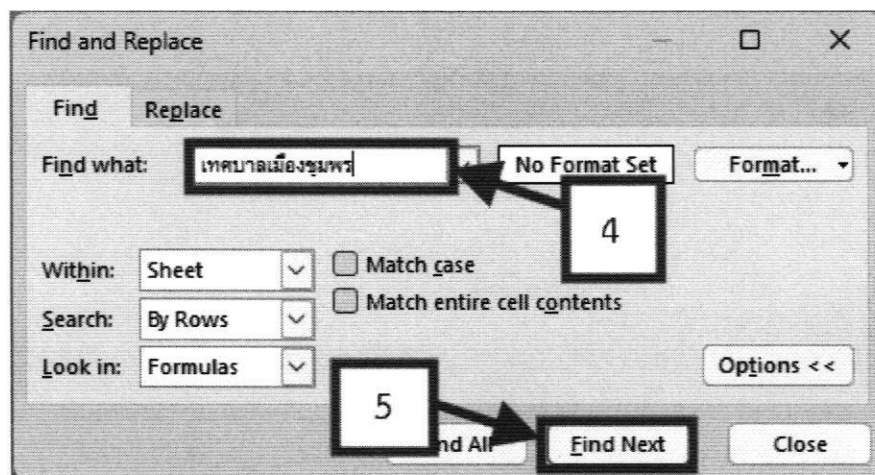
Find and Replace

Find Replace

Find what: เทศบาลเมืองชุมพร No Format Set Format...

4

Within: Sheet Match case

Search: By Rows Match entire cell contents

Look in: Formulas Options <<

5

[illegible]nd All Find Next Close